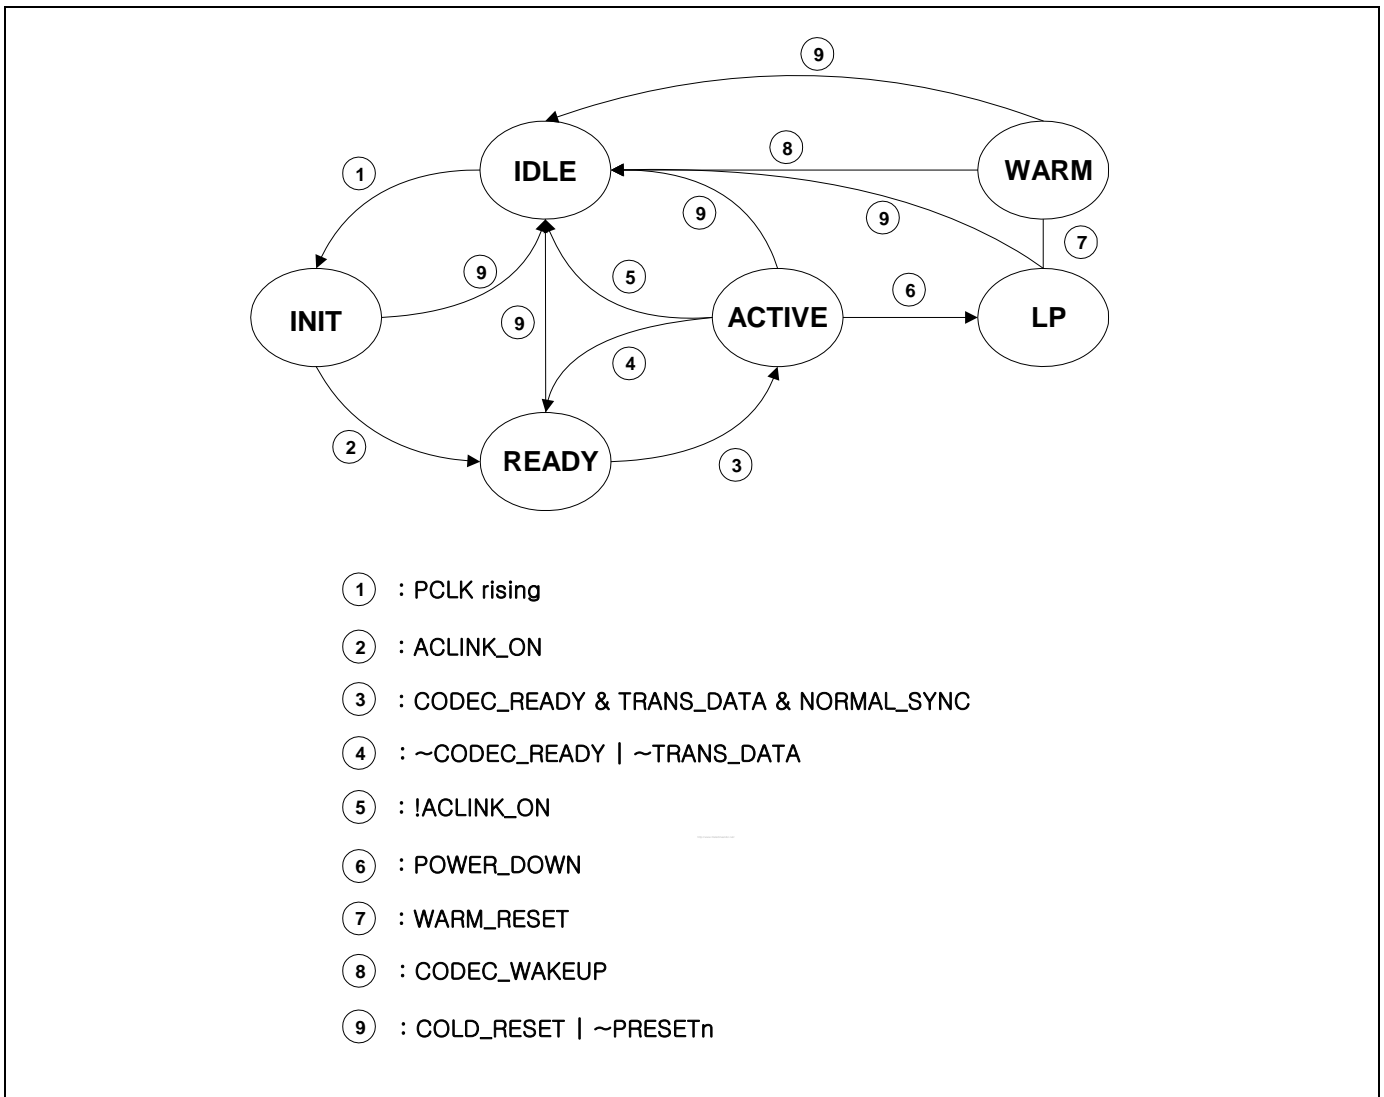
9

IDLE

WARM

1

8

9

9

7

9

5

6

INIT

ACTIVE

LP

9

4

2

READY

3

1 : PCLK rising

2 : ACLINK_ON

3 : CODEC_READY & TRANS_DATA & NORMAL_SYNC

4 : ~CODEC_READY | ~TRANS_DATA

5 : !ACLINK_ON

6 : POWER_DOWN

7 : WARM_RESET

8 : CODEC_WAKEUP

9 : COLD_RESET | ~PRESETn